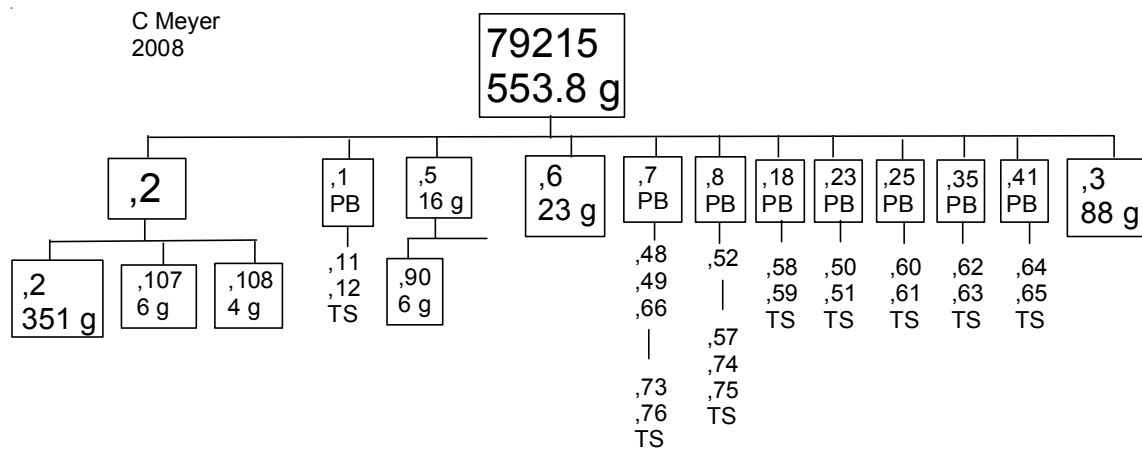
C Meyer
2008

79215
553.8 g

,2

,2
351 g

,107
6 g

,108
4 g

,1
PB

,11
,12
TS

,5
16 g

,90
6 g

,6
23 g

,7
PB

,48
,49
,66

,73
,76
TS

,8
PB

,52

,57
,74
,75
TS

,18
PB

,58
,59
TS

,23
PB

,50
,51
TS

,25
PB

,60
,61
TS

,35
PB

,62
,63
TS

,41
PB

,64
,65
TS

,3
88 g